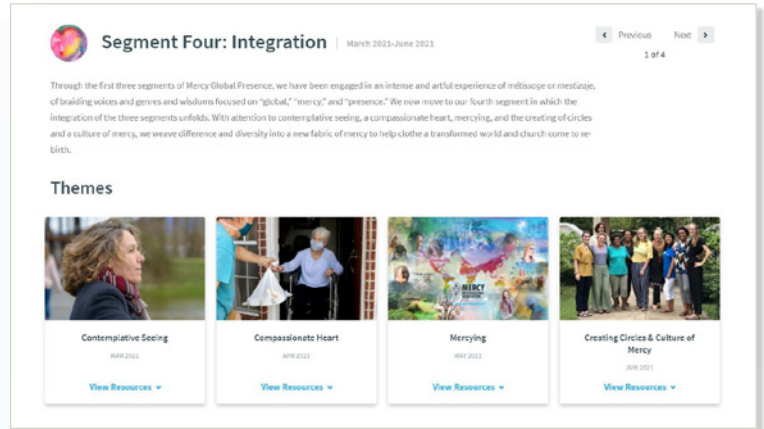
Segment Four: Integration | March 2021-June 2021

Previous Next
1 of 4

Through the first three segments of Mercy Global Presence, we have been engaged in an intense and artful experience of métissage or mestizaje, of braiding voices and genres and wisdoms focused on "global," "mercy," and "presence." We now move to our fourth segment in which the integration of the three segments unfolds. With attention to contemplative seeing, a compassionate heart, mercying, and the creating of circles and a culture of mercy, we weave difference and diversity into a new fabric of mercy to help clothe a transformed world and church come to rebirth.

Themes

Contemplative Seeing
MAR 2021
View Resources

Compassionate Heart
APR 2021
View Resources

Mercying
MAY 2021
View Resources

Creating Circles & Culture of Mercy
JUN 2021
View Resources